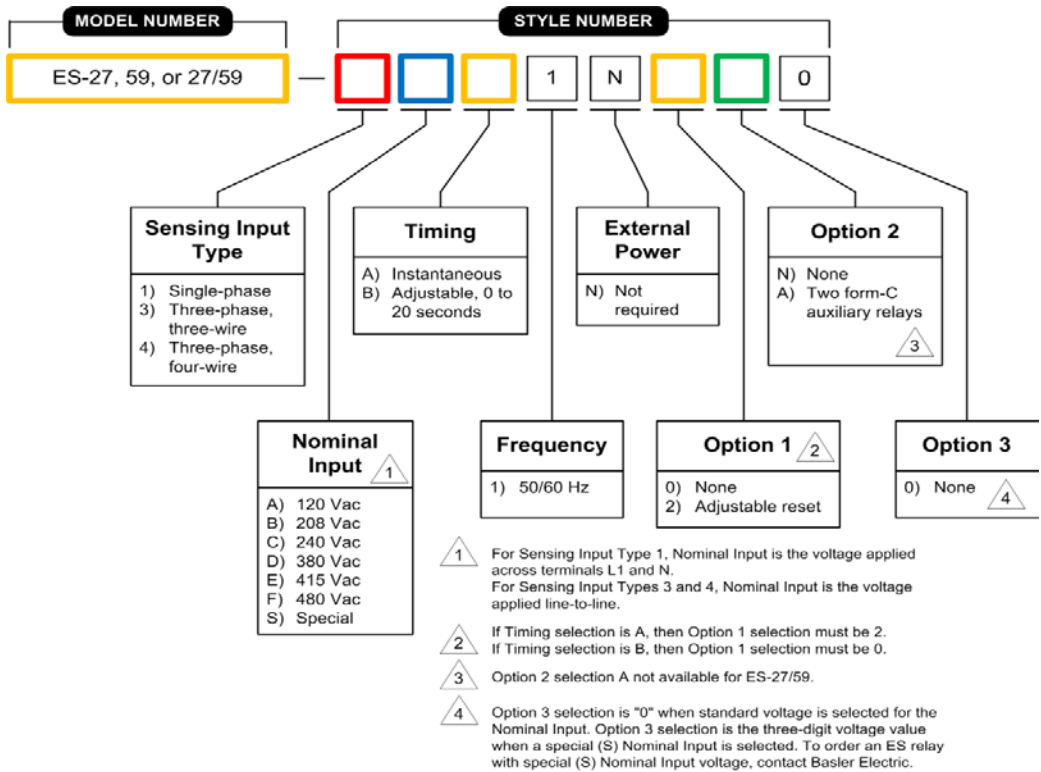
MODEL NUMBER

STYLE NUMBER

ES-27, 59, or 27/59 — 1 N 0

Sensing Input Type
1) Single-phase
3) Three-phase, three-wire
4) Three-phase, four-wire

Timing
A) Instantaneous
B) Adjustable, 0 to 20 seconds

External Power
N) Not required

Option 2
N) None
A) Two form-C auxiliary relays 3

Nominal Input 1
A) 120 Vac
B) 208 Vac
C) 240 Vac
D) 380 Vac
E) 415 Vac
F) 480 Vac
S) Special

Frequency
1) 50/60 Hz

Option 1 2
0) None
2) Adjustable reset

Option 3
0) None 4

1 For Sensing Input Type 1, Nominal Input is the voltage applied across terminals L1 and N.
For Sensing Input Types 3 and 4, Nominal Input is the voltage applied line-to-line.

2 If Timing selection is A, then Option 1 selection must be 2.
If Timing selection is B, then Option 1 selection must be 0.

3 Option 2 selection A not available for ES-27/59.

4 Option 3 selection is "0" when standard voltage is selected for the Nominal Input. Option 3 selection is the three-digit voltage value when a special (S) Nominal Input is selected. To order an ES relay with special (S) Nominal Input voltage, contact Basler Electric.